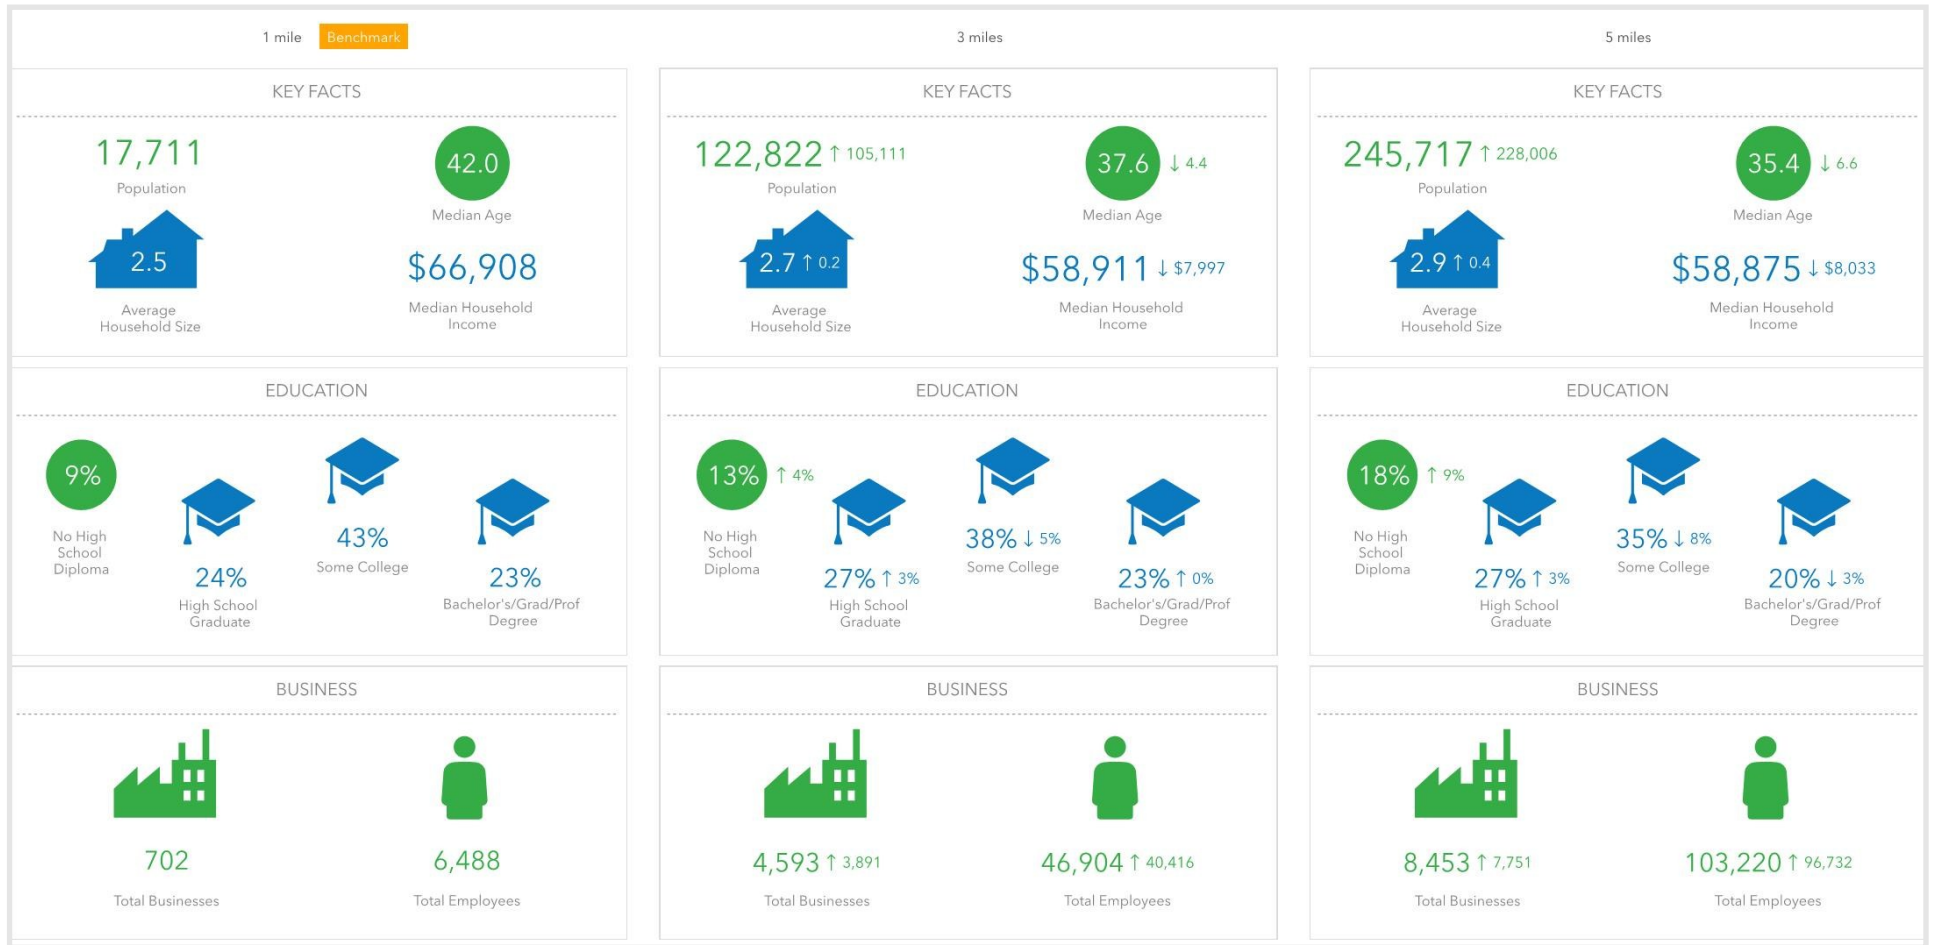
1 mile Benchmark

KEY FACTS

17,711
Population

42.0
Median Age

2.5
Average Household Size

$66,908
Median Household Income

EDUCATION

9%
No High School Diploma

24%
High School Graduate

43%
Some College

23%
Bachelor's/Grad/Prof Degree

BUSINESS

702
Total Businesses

6,488
Total Employees

3 miles

KEY FACTS

122,822 ↑ 105,111
Population

37.6 ↓ 4.4
Median Age

2.7 ↑ 0.2
Average Household Size

$58,911 ↓ $7,997
Median Household Income

EDUCATION

13% ↑ 4%
No High School Diploma

27% ↑ 3%
High School Graduate

38% ↓ 5%
Some College

23% ↑ 0%
Bachelor's/Grad/Prof Degree

BUSINESS

4,593 ↑ 3,891
Total Businesses

46,904 ↑ 40,416
Total Employees

5 miles

KEY FACTS

245,717 ↑ 228,006
Population

35.4 ↓ 6.6
Median Age

2.9 ↑ 0.4
Average Household Size

$58,875 ↓ $8,033
Median Household Income

EDUCATION

18% ↑ 9%
No High School Diploma

27% ↑ 3%
High School Graduate

35% ↓ 8%
Some College

20% ↓ 3%
Bachelor's/Grad/Prof Degree

BUSINESS

8,453 ↑ 7,751
Total Businesses

103,220 ↑ 96,732
Total Employees